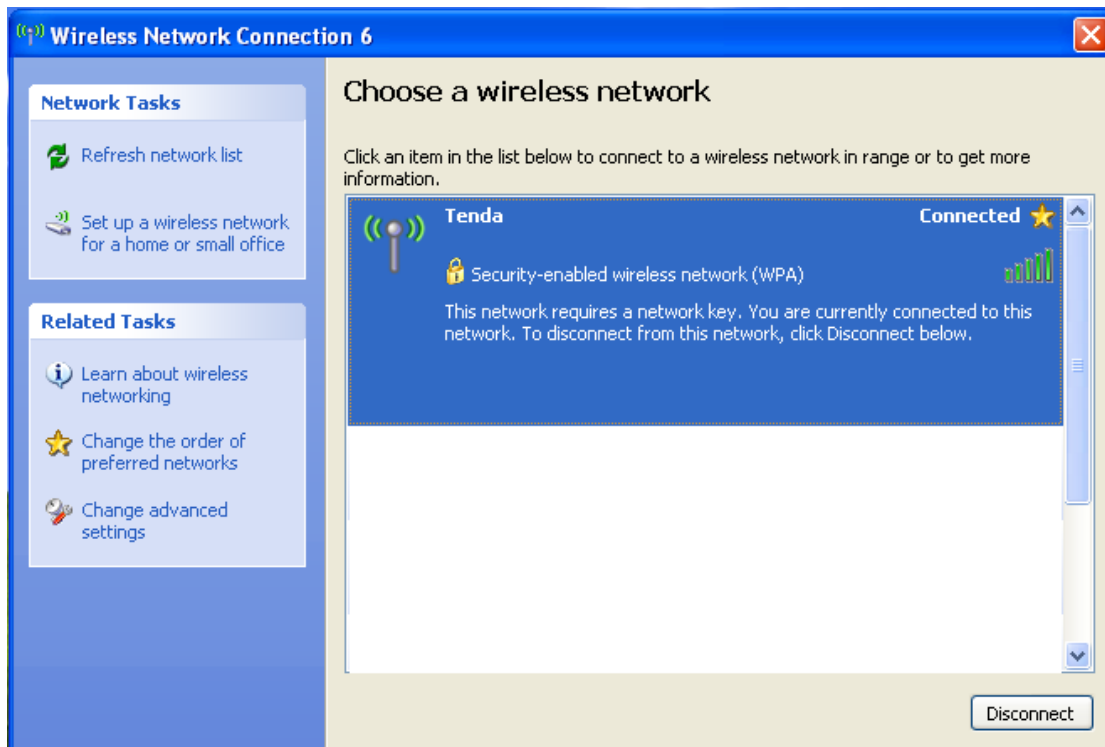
Wireless Network Connection 6

Network Tasks

Refresh network list

Set up a wireless network for a home or small office

Related Tasks

Learn about wireless networking

Change the order of preferred networks

Change advanced settings

Choose a wireless network

Click an item in the list below to connect to a wireless network in range or to get more information.

Tenda

Connected

Security-enabled wireless network (WPA)

This network requires a network key. You are currently connected to this network. To disconnect from this network, click Disconnect below.

Disconnect